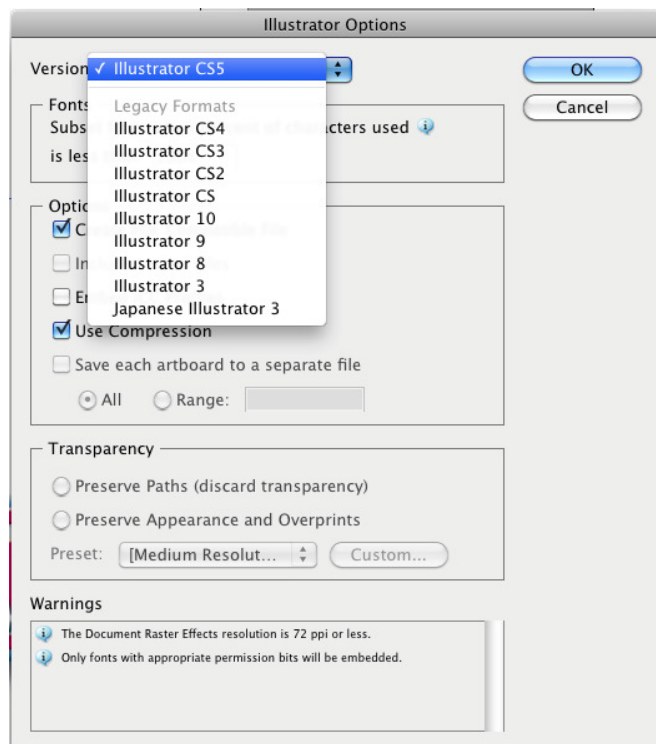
Illustrator Options

Version ✓ Illustrator CS5

OK

Cancel

Fonts
Subs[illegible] of characters used
is les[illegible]

Legacy Formats
Illustrator CS4
Illustrator CS3
Illustrator CS2
Illustrator CS
Illustrator 10
Illustrator 9
Illustrator 8
Illustrator 3
Japanese Illustrator 3

Optio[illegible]
C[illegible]
In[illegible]
E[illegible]
Use Compression
Save each artboard to a separate file
All
Range:

Transparency
Preserve Paths (discard transparency)
Preserve Appearance and Overprints
Preset: [Medium Resolut...
Custom...

Warnings
The Document Raster Effects resolution is 72 ppi or less.
Only fonts with appropriate permission bits will be embedded.